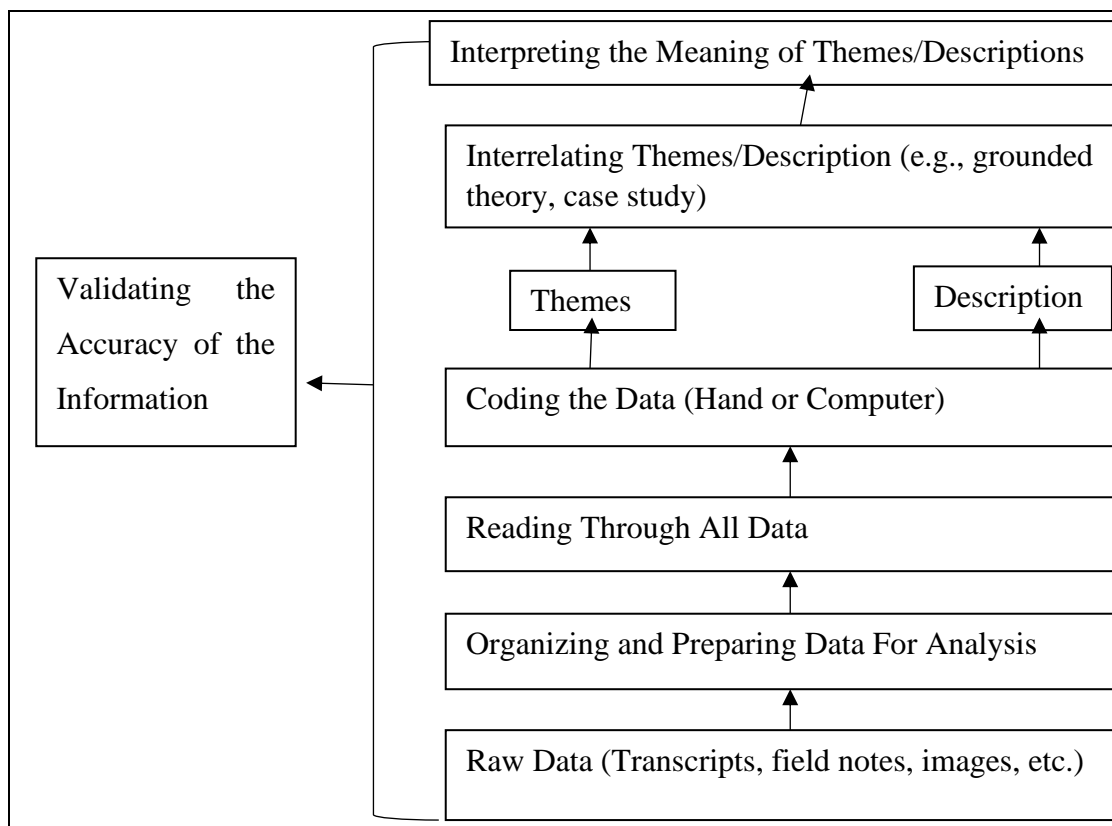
Interpreting the Meaning of Themes/Descriptions

Interrelating Themes/Description (e.g., grounded theory, case study)

Themes

Description

Validating the Accuracy of the Information

Coding the Data (Hand or Computer)

Reading Through All Data

Organizing and Preparing Data For Analysis

Raw Data (Transcripts, field notes, images, etc.)